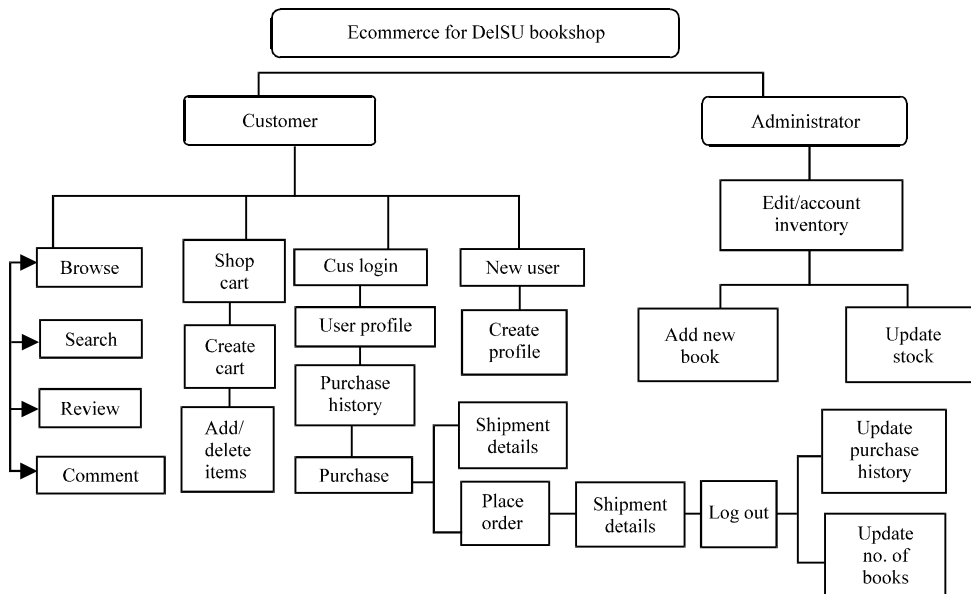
Ecommerce for DelSU bookshop

Customer

Administrator

Browse

Search

Review

Comment

Shop cart

Create cart

Add/ delete items

Cus login

User profile

Purchase history

Purchase

New user

Create profile

Shipment details

Place order

Shipment details

Log out

Update purchase history

Update no. of books

Edit/account inventory

Add new book

Update stock